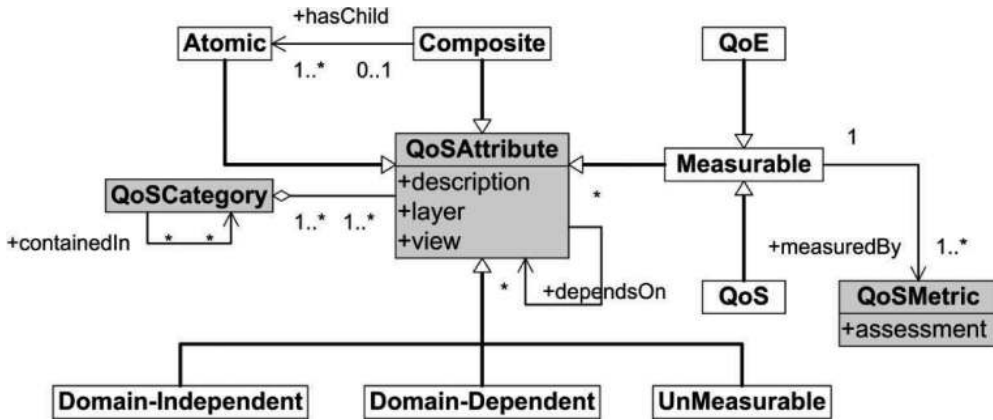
+hasChild

Atomic

Composite

1..* 0..1

QoE

1

QoSAttribute

+description

+layer

+view

Measurable

QoSCategory

*

1..* 1..*

+containedIn

* *

+measuredBy 1..*

*

+dependsOn

QoS

QoSMetric

+assessment

Domain-Independent

Domain-Dependent

UnMeasurable